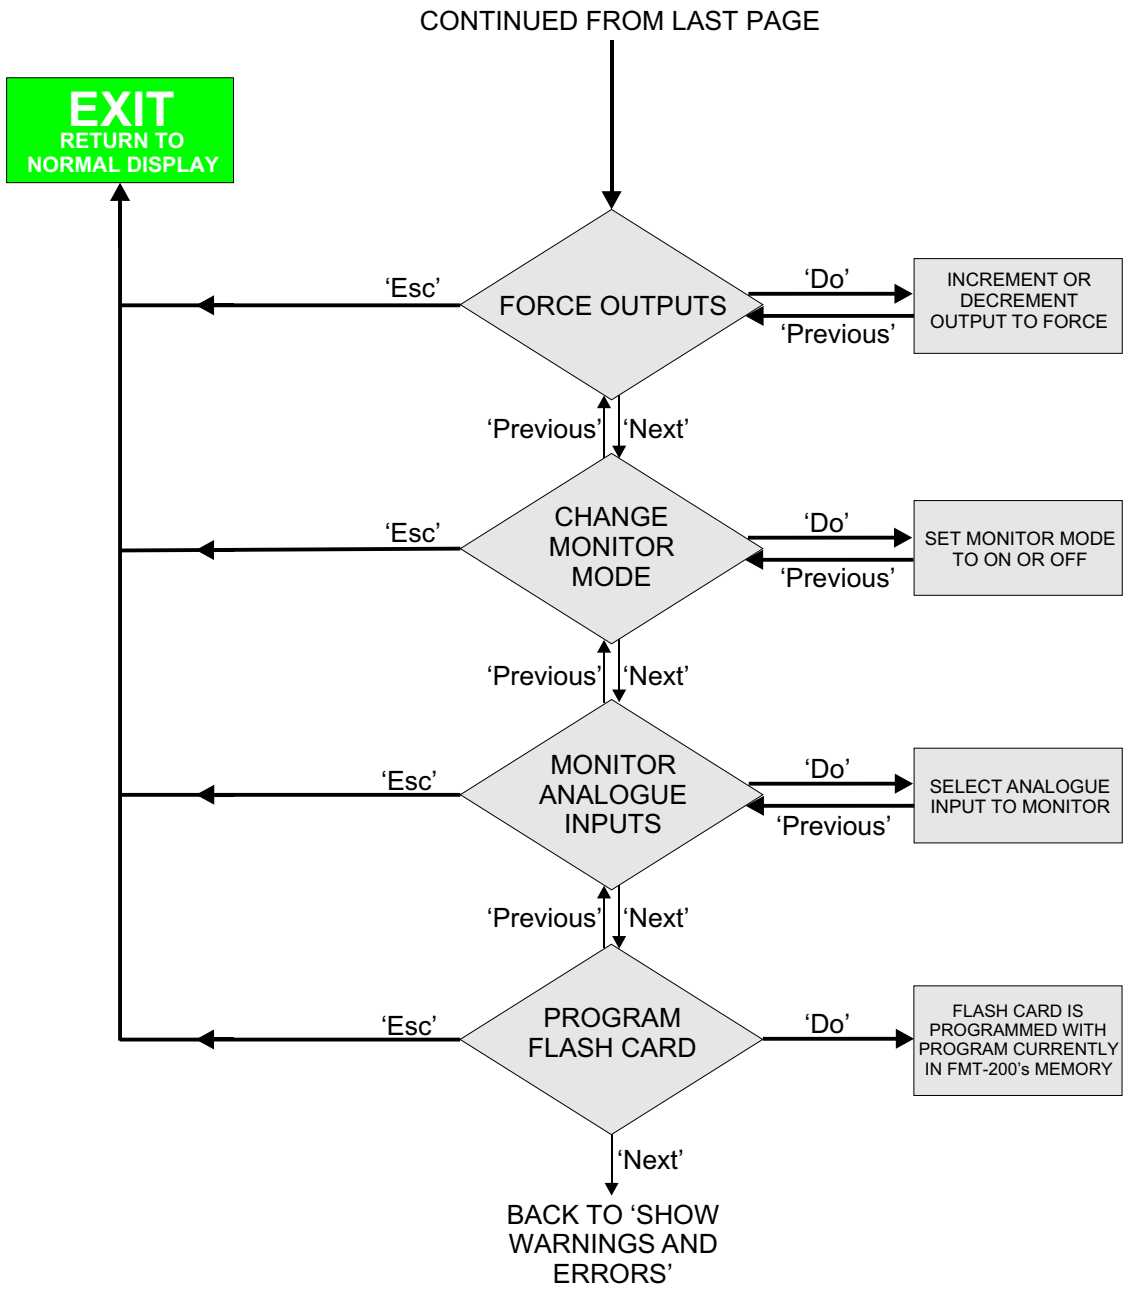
CONTINUED FROM LAST PAGE

EXIT
RETURN TO NORMAL DISPLAY

'Esc'

FORCE OUTPUTS

'Do'

'Previous'

INCREMENT OR DECREMENT OUTPUT TO FORCE

'Previous'

'Next'

'Esc'

CHANGE MONITOR MODE

'Do'

'Previous'

SET MONITOR MODE TO ON OR OFF

'Previous'

'Next'

'Esc'

MONITOR ANALOGUE INPUTS

'Do'

'Previous'

SELECT ANALOGUE INPUT TO MONITOR

'Previous'

'Next'

'Esc'

PROGRAM FLASH CARD

'Do'

FLASH CARD IS PROGRAMMED WITH PROGRAM CURRENTLY IN FMT-200's MEMORY

'Next'

BACK TO 'SHOW WARNINGS AND ERRORS'